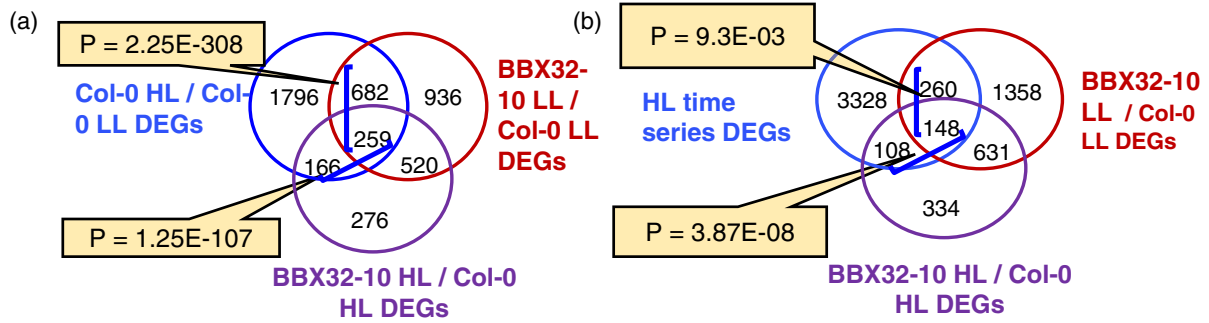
(a)

P = 2.25E-308

Col-0 HL / Col-0 LL DEGs

1796

682

936

BBX32-10 LL / Col-0 LL DEGs

259

166

520

276

P = 1.25E-107

BBX32-10 HL / Col-0 HL DEGs

(b)

P = 9.3E-03

HL time series DEGs

3328

260

1358

BBX32-10 LL / Col-0 LL DEGs

148

108

631

334

P = 3.87E-08

BBX32-10 HL / Col-0 HL DEGs